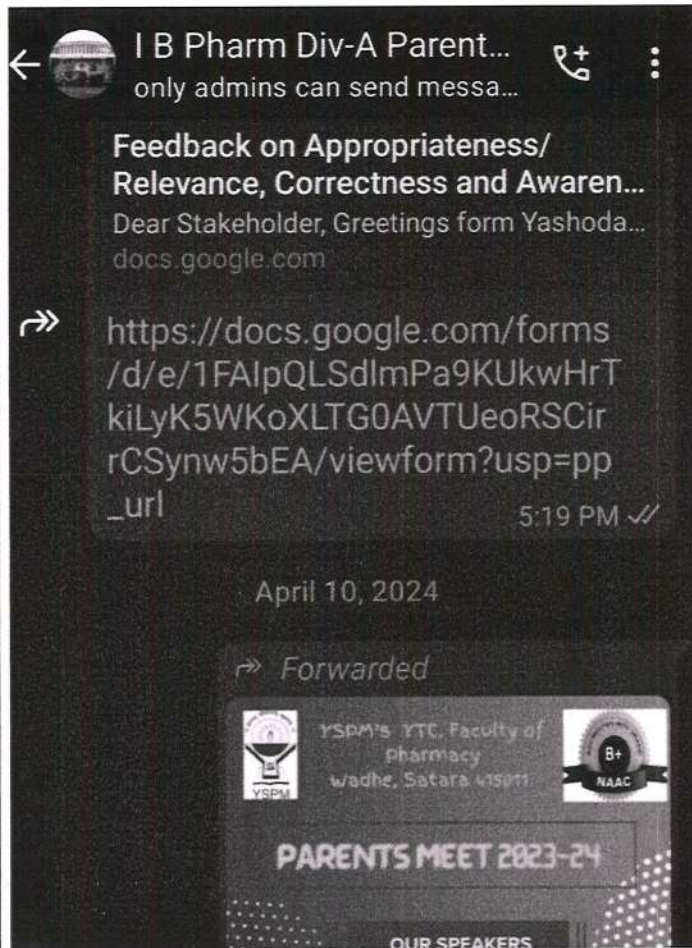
I B Pharm Div-A Parent...
only admins can send messa...

Feedback on Appropriateness/ Relevance, Correctness and Awaren...
Dear Stakeholder, Greetings form Yashoda...
docs.google.com

https://docs.google.com/forms/d/e/1FAIpQLSdlmPa9KUkwHrTkiLyK5WKoXLTG0AVTUeoRSCirrCSynw5bEA/viewform?usp=pp_url

5:19 PM

April 10, 2024

Forwarded

YSPM's YTC, Faculty of Pharmacy
Wadhe, Satara 415011

YSPM

B+
NAAC

PARENTS MEET 2023-24

OUR SPEAKERS